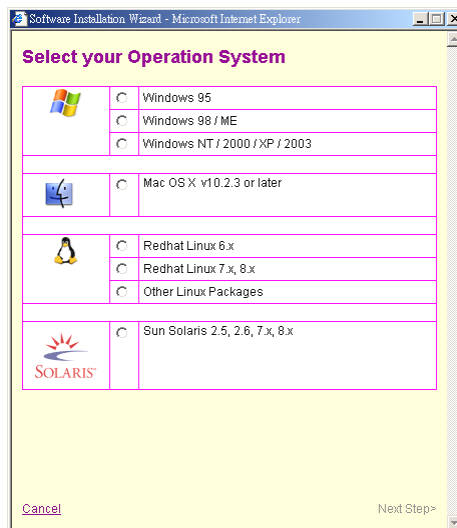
Software Installation Wizard - Microsoft Internet Explorer

Select your Operation System

| | | |
|---|---|---|
| | ○ | Windows 95 |
| | ○ | Windows 98 / ME |
| | ○ | Windows NT / 2000 / XP / 2003 |
| | ○ | Mac OS X v10.2.3 or later |
| | ○ | Redhat Linux 6.x |
| | ○ | Redhat Linux 7.x, 8.x |
| | ○ | Other Linux Packages |
| SOLARIS | ○ | Sun Solaris 2.5, 2.6, 7.x, 8.x |

Cancel

Next Step>